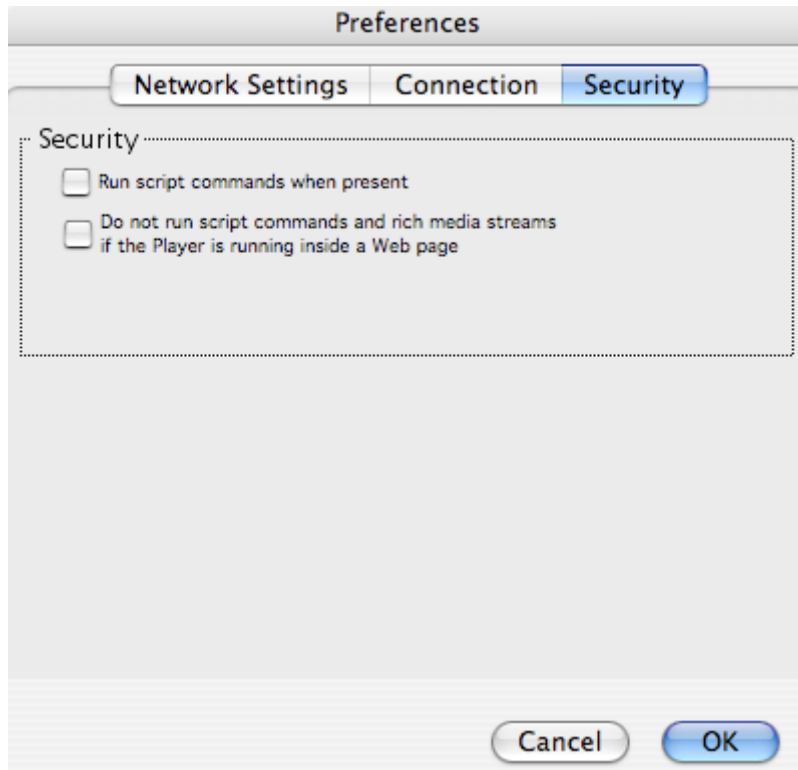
Preferences

Network Settings | Connection | Security

Security

Run script commands when present

Do not run script commands and rich media streams if the Player is running inside a Web page

Cancel

OK